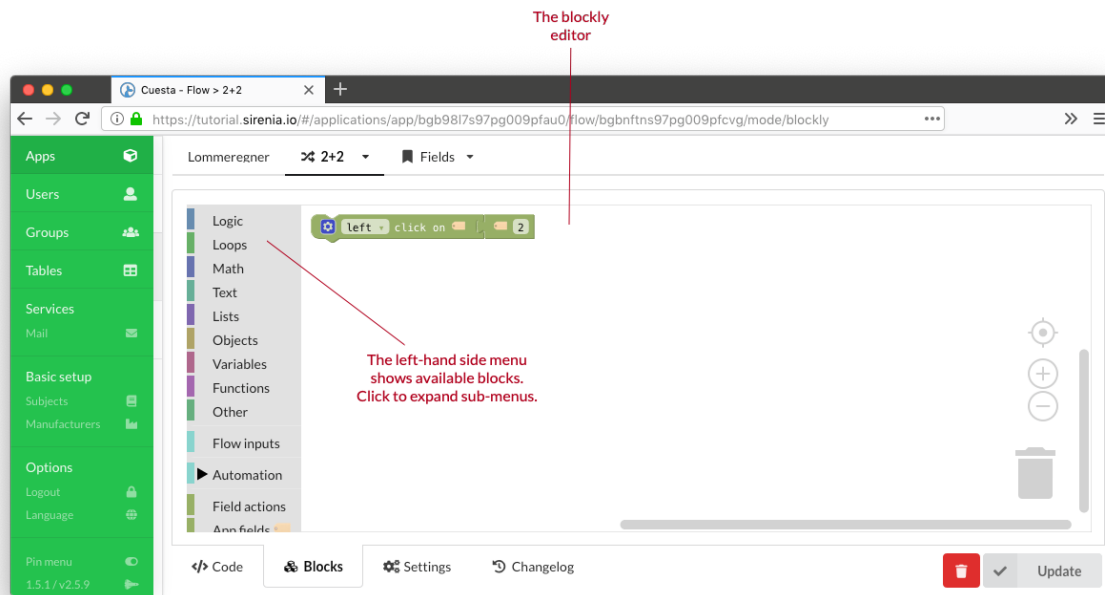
The blockly editor

Cuesta - Flow > 2+2

https://tutorial.sirenia.io/#/applications/app/bgb98l7s97pg009pfau0/flow/bgbnftns97pg009pfcvg/mode/blockly

Apps
Users
Groups
Tables
Services
Mail
Basic setup
Subjects
Manufacturers
Options
Logout
Language
Pin menu
1.5.1 / v2.5.9

Lommeregner
2+2
Fields

Logic
Loops
Math
Text
Lists
Objects
Variables
Functions
Other
Flow inputs
Automation
Field actions
App fields

left click on 2

The left-hand side menu shows available blocks. Click to expand sub-menus.

Code
Blocks
Settings
Changelog
Update